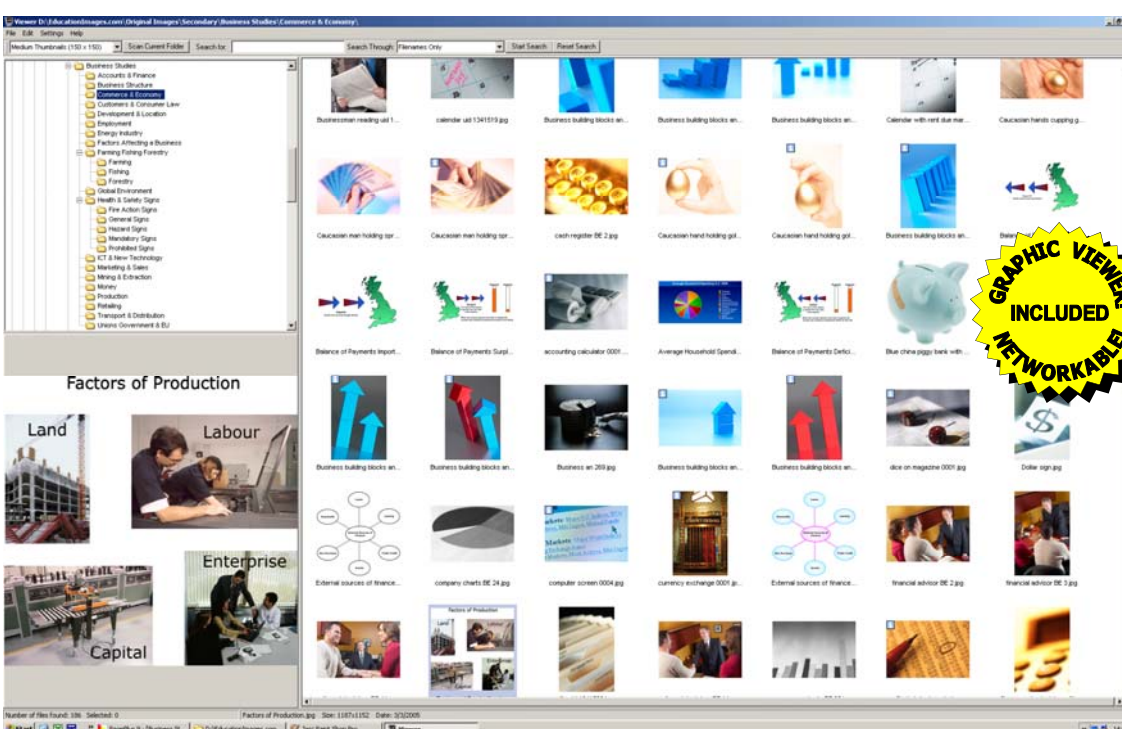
Viewer D:\EducationImages.com\Original Images\Secondary\Business Studies\Commerce & Economy\

File Edit Settings Help

Medium Thumbnails (150 x 150) Scan Current Folder Search for: Search Through Filenames Only Start Search Reset Search

Business Studies
Accounts & Finance
Business Structure
Commerce & Economy
Customers & Consumer Law
Development & Location
Employment
Energy Industry
Factors Affecting a Business
Farming Fishing Forestry
Farming
Fishing
Forestry
Global Environment
Health & Safety Signs
Fire Action Signs
General Signs
Hazard Signs
Mandatory Signs
Prohibited Signs
ICT & New Technology
Marketing & Sales
Mining & Extraction
Money
Production
Retailing
Transport & Distribution
Unions Government & EU

Factors of Production
Land
Labour
Enterprise
Capital

Businessman reading uid 1...
calendar uid 1341519.jpg
Business building blocks an...
Business building blocks an...
Business building blocks an...
Calendar with rent due mar...
Caucasian hands cupping g...

Caucasian man holding spr...
Caucasian man holding spr...
cash register BE 2.jpg
Caucasian hand holding gol...
Caucasian hand holding gol...
Business building blocks an...

Balance of Payments Import...
Balance of Payments Surpl...
accounting calculator 0001...
Average Household Spendi...
Balance of Payments Defici...
Blue china piggy bank with...

Business building blocks an...
Business building blocks an...
Business an 269.jpg
Business building blocks an...
Business building blocks an...
dice on magazine 0001.jpg
Dollar sign.jpg

External sources of finance...
company charts BE 24.jpg
computer screen 0004.jpg
currency exchange 0001.jp...
External sources of finance...
financial advisor BE 2.jpg
financial advisor BE 3.jpg

Factors of Production

GRAPHIC VIEWER INCLUDED NETWORKABLE

Number of files found: 106 Selected: 0
Factors of Production.jpg Size: 1187x1152 Date: 3/3/2005
Start